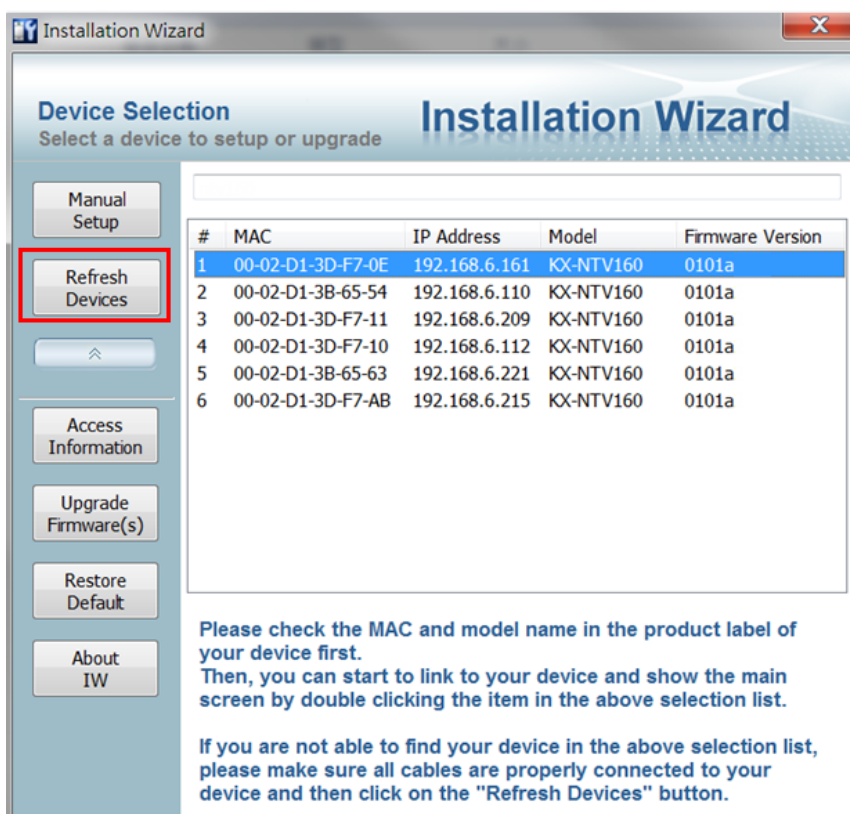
Installation Wizard

Device Selection
Select a device to setup or upgrade

Installation Wizard

Manual Setup

Refresh Devices

Access Information

Upgrade Firmware(s)

Restore Default

About IW

| # | MAC | IP Address | Model | Firmware Version |
|---|---|---|---|---|
| 1 | 00-02-D1-3D-F7-0E | 192.168.6.161 | KX-NTV160 | 0101a |
| 2 | 00-02-D1-3B-65-54 | 192.168.6.110 | KX-NTV160 | 0101a |
| 3 | 00-02-D1-3D-F7-11 | 192.168.6.209 | KX-NTV160 | 0101a |
| 4 | 00-02-D1-3D-F7-10 | 192.168.6.112 | KX-NTV160 | 0101a |
| 5 | 00-02-D1-3B-65-63 | 192.168.6.221 | KX-NTV160 | 0101a |
| 6 | 00-02-D1-3D-F7-AB | 192.168.6.215 | KX-NTV160 | 0101a |

Please check the MAC and model name in the product label of your device first.
Then, you can start to link to your device and show the main screen by double clicking the item in the above selection list.

If you are not able to find your device in the above selection list, please make sure all cables are properly connected to your device and then click on the "Refresh Devices" button.